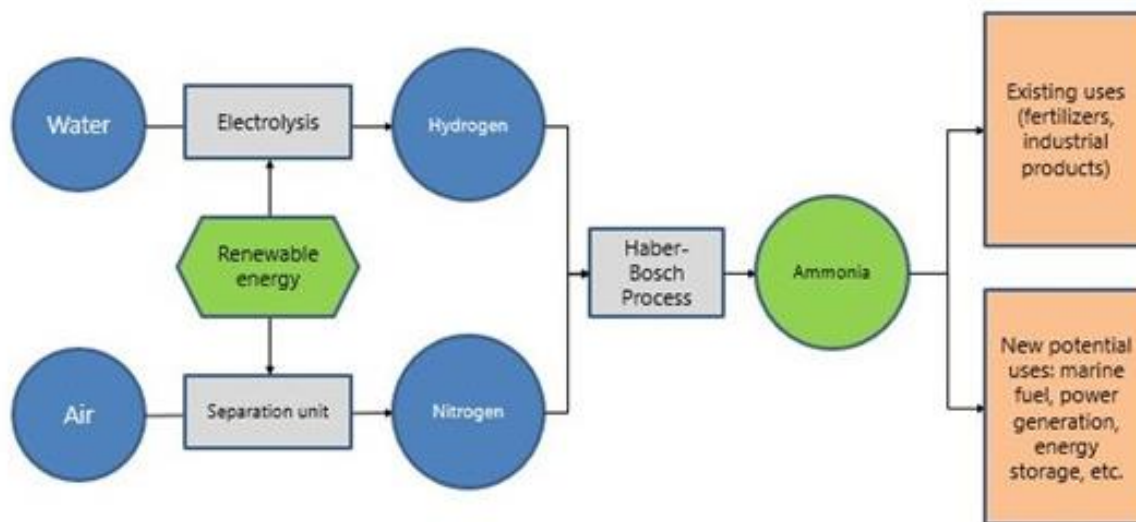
Water

Electrolysis

Hydrogen

Renewable energy

Air

Separation unit

Nitrogen

Haber-Bosch Process

Ammonia

Existing uses (fertilizers, industrial products)

New potential uses: marine fuel, power generation, energy storage, etc.